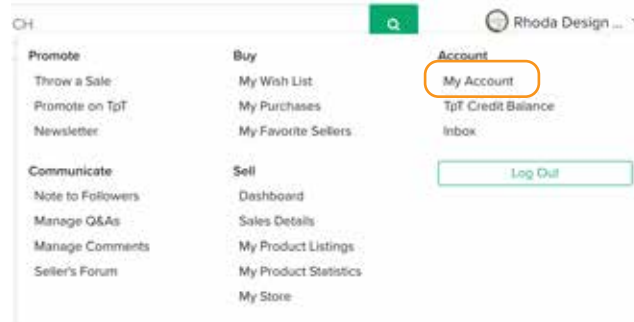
CH

Rhoda Design ...

Promote
Throw a Sale
Promote on TpT
Newsletter

Communicate
Note to Followers
Manage Q&As
Manage Comments
Seller's Forum

Buy
My Wish List
My Purchases
My Favorite Sellers

Sell
Dashboard
Sales Details
My Product Listings
My Product Statistics
My Store

Account
My Account
TpT Credit Balance
Inbox

Log Out